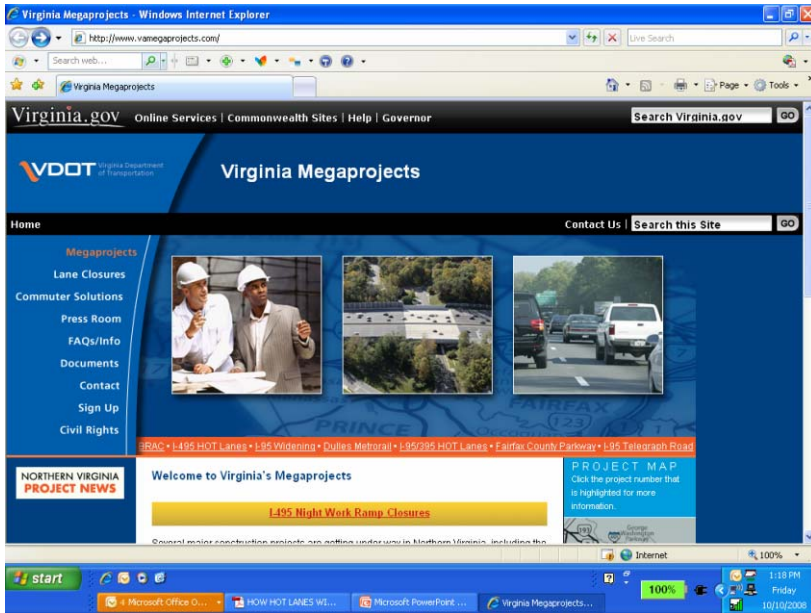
Virginia Megaprojects - Windows Internet Explorer

http://www.vamegaprojects.com/

Live Search

Search web...

Virginia Megaprojects

Page • Tools •

Virginia.gov Online Services | Commonwealth Sites | Help | Governor

Search Virginia.gov GO

VDOT Virginia Department of Transportation

Virginia Megaprojects

Home

Contact Us | Search this Site GO

Megaprojects
Lane Closures
Commuter Solutions
Press Room
FAQs/Info
Documents
Contact
Sign Up
Civil Rights

PRINCE
FAIRFAX
123

BRAC • I-495 HOT Lanes • I-95 Widening • Dulles Metrorail • I-95/395 HOT Lanes • Fairfax County Parkway • I-95 Telegraph Road

NORTHERN VIRGINIA PROJECT NEWS

Welcome to Virginia's Megaprojects

I-495 Night Work Ramp Closures

Several major construction projects are getting under way in Northern Virginia, including the

PROJECT MAP
Click the project number that is highlighted for more information.

Internet

100%

start

4 Microsoft Office O...

HOW HOT LANES WI...

Microsoft PowerPoint ...

Virginia Megaprojects...

100%

1:18 PM
Friday
10/10/2008